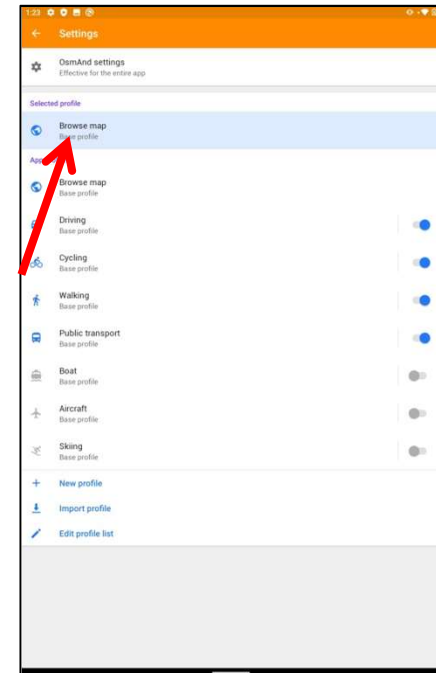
1:23

Settings

OsmAnd settings
Effective for the entire app

Selected profile

Browse map
Base profile

App

Browse map
Base profile

Driving
Base profile

Cycling
Base profile

Walking
Base profile

Public transport
Base profile

Boat
Base profile

Aircraft
Base profile

Skiing
Base profile

New profile

Import profile

Edit profile list